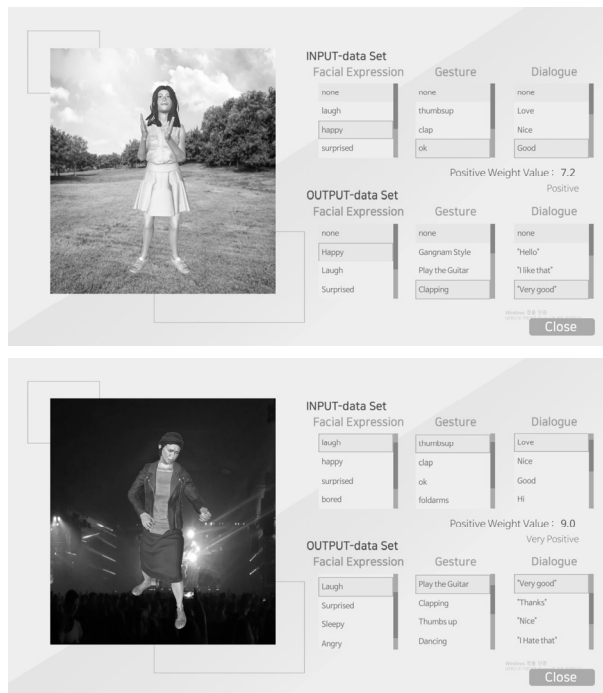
INPUT-data Set

| Facial Expression | Gesture | Dialogue |
|---|---|---|
| none | none | none |
| laugh | thumbsup | Love |
| happy | clap | Nice |
| surprised | ok | Good |

Positive Weight Value : 7.2
Positive

OUTPUT-data Set

| Facial Expression | Gesture | Dialogue |
|---|---|---|
| none | none | none |
| Happy | Gangnam Style | "Hello" |
| Laugh | Play the Guitar | "I like that" |
| Surprised | Clapping | "Very good" |

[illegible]

Close

INPUT-data Set

| Facial Expression | Gesture | Dialogue |
|---|---|---|
| laugh | thumbsup | Love |
| happy | clap | Nice |
| surprised | ok | Good |
| bored | foldarms | Hi |

Positive Weight Value : 9.0
Very Positive

OUTPUT-data Set

| Facial Expression | Gesture | Dialogue |
|---|---|---|
| Laugh | Play the Guitar | "Very good" |
| Surprised | Clapping | "Thanks" |
| Sleepy | Thumbs up | "Nice" |
| Angry | Dancing | "I Hate that" |

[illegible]

Close